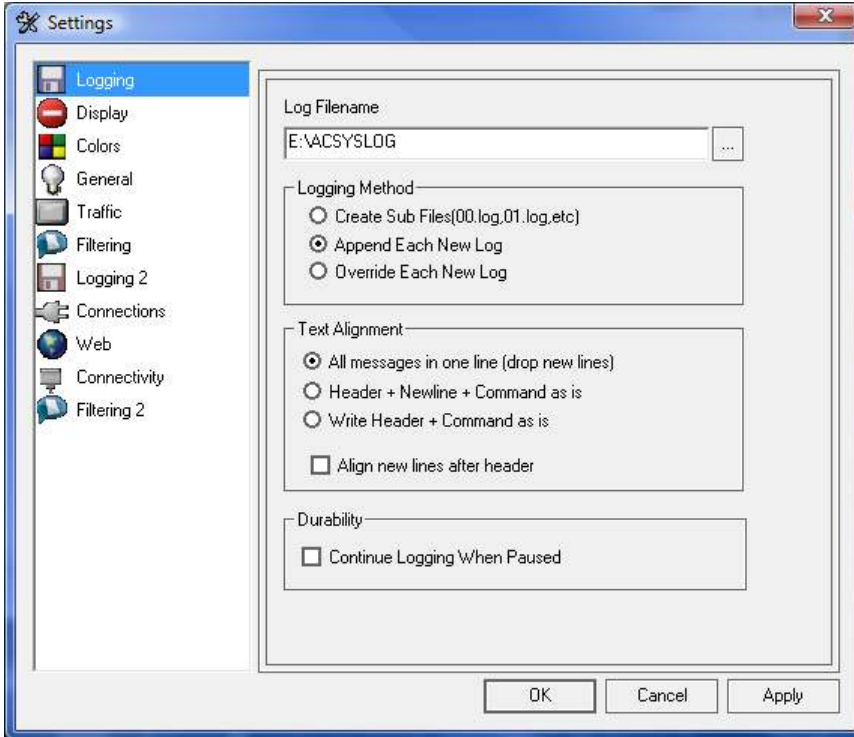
Settings

Logging
Display
Colors
General
Traffic
Filtering
Logging 2
Connections
Web
Connectivity
Filtering 2

Log Filename
E:\ACSYSLOG
...

Logging Method
Create Sub Files(00.log,01.log,etc)
Append Each New Log
Override Each New Log

Text Alignment
All messages in one line (drop new lines)
Header + Newline + Command as is
Write Header + Command as is
Align new lines after header

Durability
Continue Logging When Paused

OK
Cancel
Apply